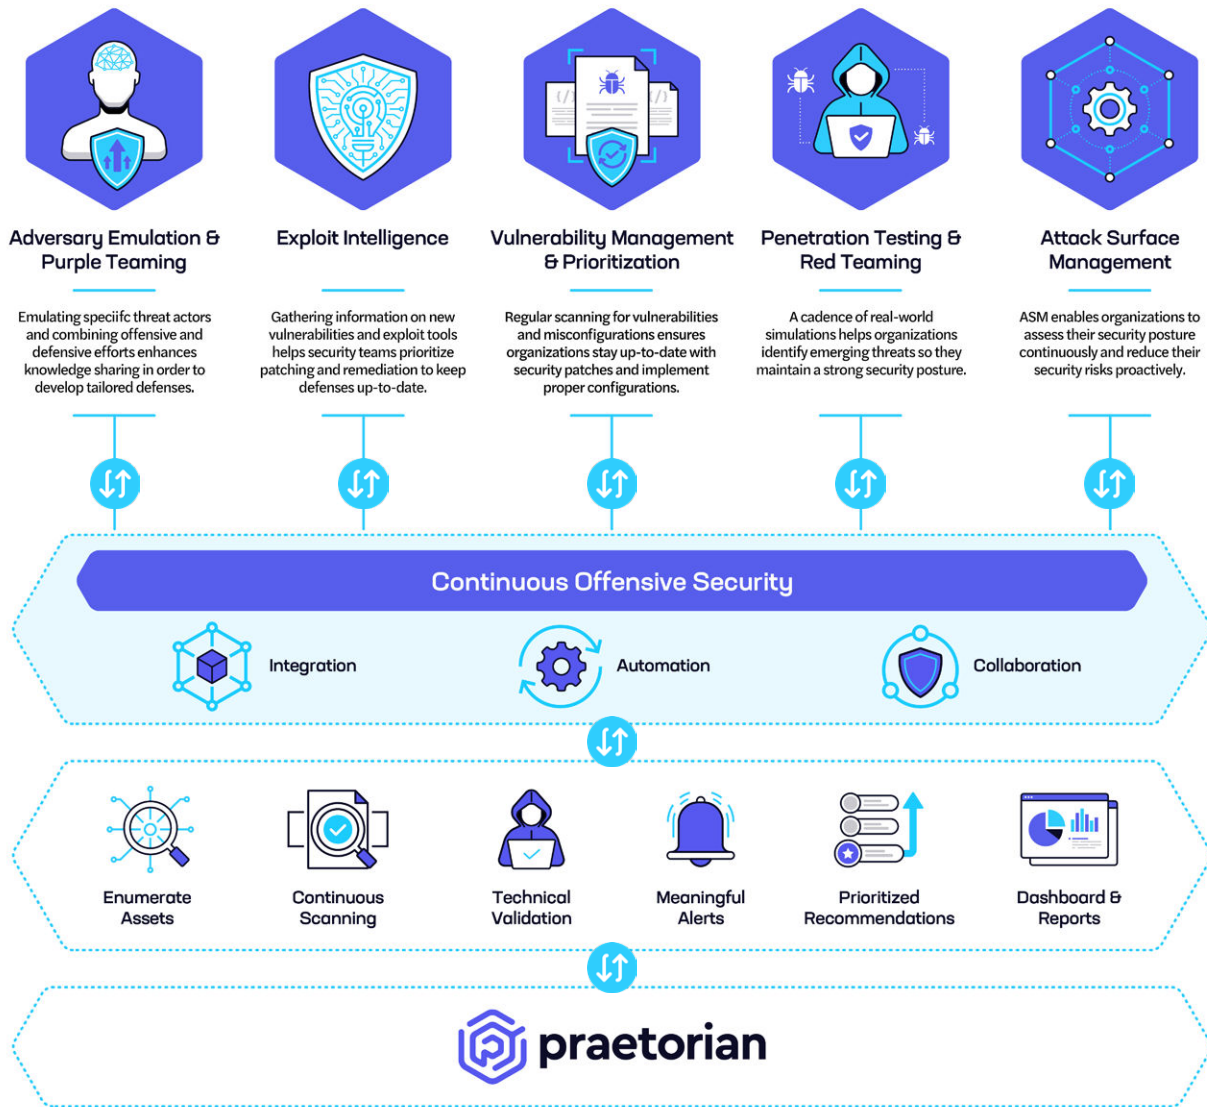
Adversary Emulation & Purple Teaming

Emulating speciifc threat actors and combining offensive and defensive efforts enhances knowledge sharing in order to develop tailored defenses.

Exploit Intelligence

Gathering information on new vulnerabilities and exploit tools helps security teams prioritize patching and remediation to keep defenses up-to-date.

Vulnerability Management & Prioritization

Regular scanning for vulnerabilities and misconfigurations ensures organizations stay up-to-date with security patches and implement proper configurations.

Penetration Testing & Red Teaming

A cadence of real-world simulations helps organizations identify emerging threats so they maintain a strong security posture.

Attack Surface Management

ASM enables organizations to assess their security posture continuously and reduce their security risks proactively.

Continuous Offensive Security

Integration

Automation

Collaboration

Enumerate Assets

Continuous Scanning

Technical Validation

Meaningful Alerts

Prioritized Recommendations

Dashboard & Reports

praetorian